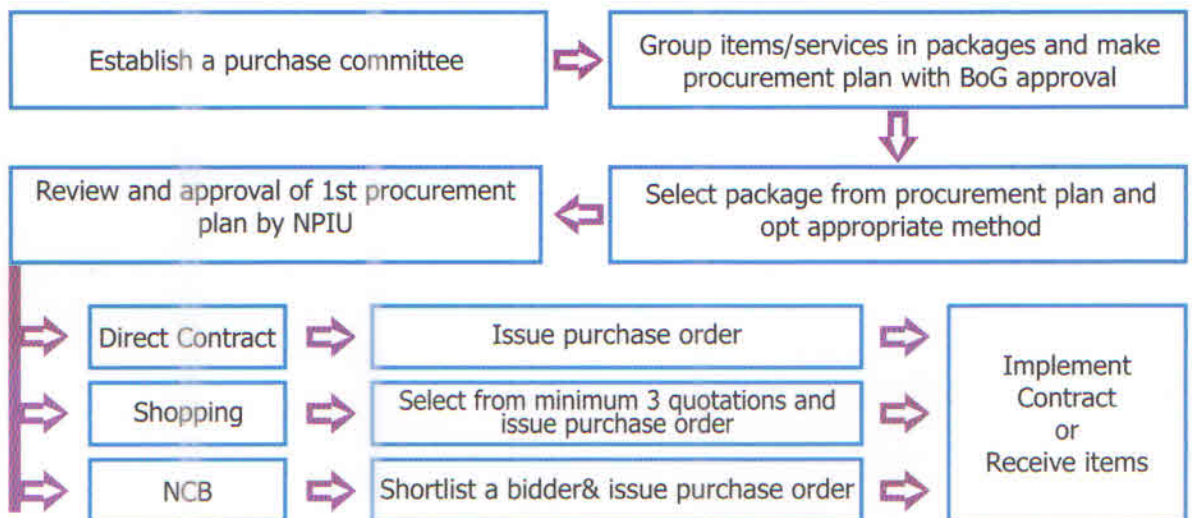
Establish a purchase committee

Group items/services in packages and make procurement plan with BoG approval

Select package from procurement plan and opt appropriate method

Review and approval of 1st procurement plan by NPIU

Direct Contract

Issue purchase order

Shopping

Select from minimum 3 quotations and issue purchase order

NCB

Shortlist a bidder& issue purchase order

Implement Contract or Receive items